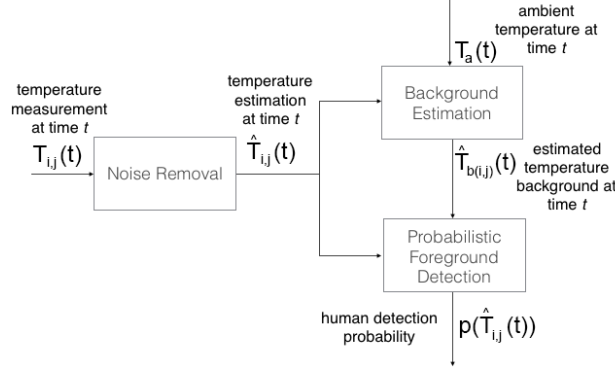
ambient temperature at time $t$

$T_a(t)$

temperature measurement at time $t$

$T_{i,j}(t)$

Noise Removal

temperature estimation at time $t$

$\hat{T}_{i,j}(t)$

Background Estimation

$\hat{T}_{b(i,j)}(t)$

estimated temperature background at time $t$

Probabilistic Foreground Detection

human detection probability

$p(\hat{T}_{i,j}(t))$